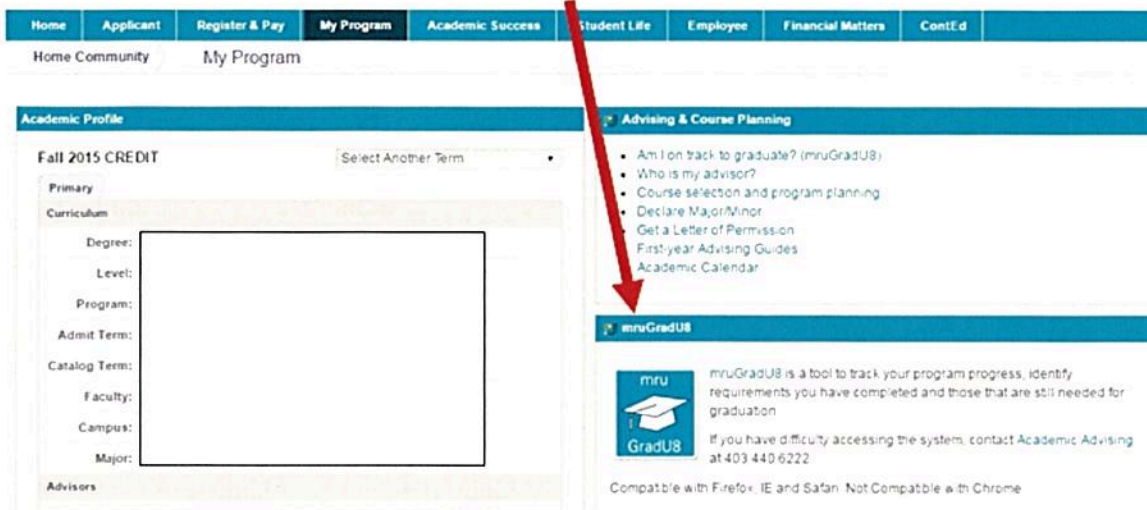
Home Applicant Register & Pay My Program Academic Success Student Life Employee Financial Matters ContEd

Home Community My Program

Academic Profile

Fall 2015 CREDIT

Select Another Term

Primary

Curriculum

Degree:

Level:

Program:

Admit Term:

Catalog Term:

Faculty:

Campus:

Major:

Advisors

Advising & Course Planning

- Am I on track to graduate? (mruGradU8)
- Who is my advisor?
- Course selection and program planning
- Declare Major/Minor
- Get a Letter of Permission
- First-year Advising Guides
- Academic Calendar

mruGradU8

mru

GradU8

mruGradU8 is a tool to track your program progress, identify requirements you have completed and those that are still needed for graduation

If you have difficulty accessing the system, contact Academic Advising at 403 440 6222

Compatible with Firefox, IE and Safari. Not Compatible with Chrome